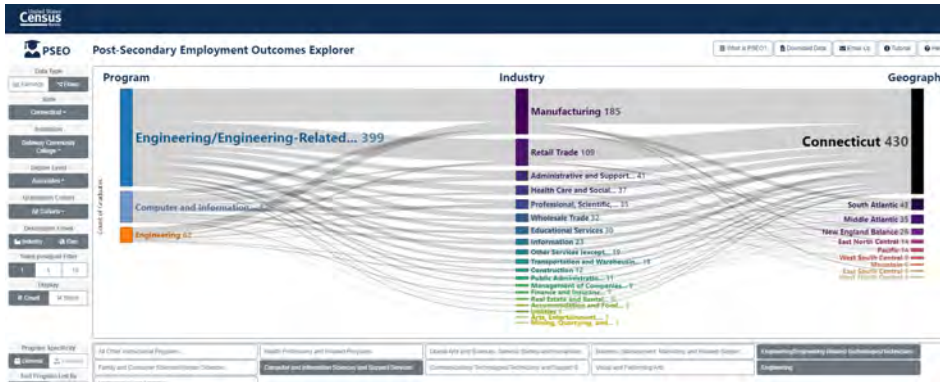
United States Census Bureau

PSEO

Post-Secondary Employment Outcomes Explorer

What is PSEO? | Download Data | Email Us | Tutorial | He

Data Type
Earnings | Flows

State
Connecticut

Institution
Gateway Community College

Degree Level
Associates

Graduation Cohort
All Cohorts

Destination Croups
Industry | Geo

Years postgrad Filter
1 | 5 | 10

Display
Count | Share

Program Specificity
General | Detailed

Sort Programs List By

Program

Industry

Geograph

Count of Graduates

Engineering/Engineering-Related... 399

Computer and Information...

Engineering 62

Manufacturing 185

Retail Trade 109

Administrative and Support... 41

Health Care and Social... 37

Professional, Scientific,... 35

Wholesale Trade 32

Educational Services 30

Information 23

Other Services (except... 19

Transportation and Warehousin... 15

Construction 12

Public Administration... 11

Management of Companies... 7

Finance and Insurance... 7

Real Estate and Rental... 5

Accommodation and Food... 3

Utilities 1

Arts, Entertainment,... 1

Mining, Quarrying, and... 1

Connecticut 430

South Atlantic 42

Middle Atlantic 35

New England Balance 29

East North Central 14

Pacific 14

West South Central 8

Mountain 5

East South Central 3

West North Central 2

All Other Instructional Programs | Health Professions and Related Programs | Liberal Arts and Sciences, General Studies and Humanities | Business, Management, Marketing, and Related Support | Engineering/Engineering-Related Technologies/Technicians

Family and Consumer Sciences/Human Sciences | Computer and Information Sciences and Support Services | Communications Technologies/Technicians and Support S | Visual and Performing Arts | Engineering